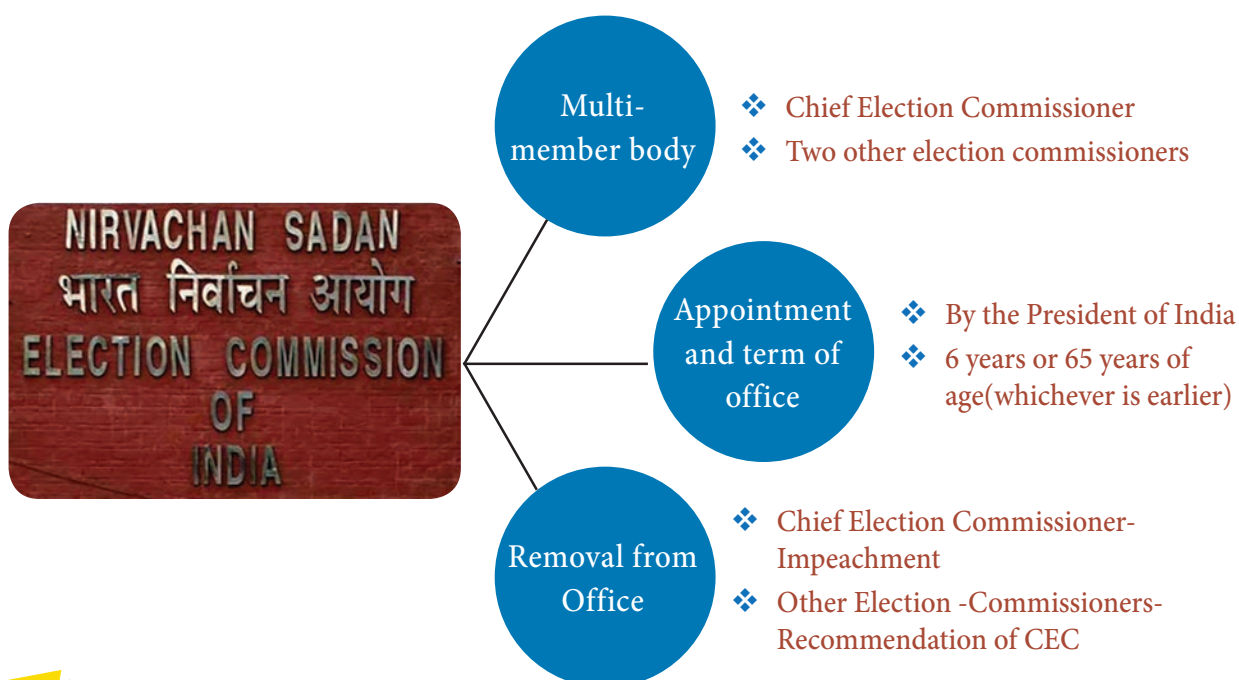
NIRVACHAN SADAN
भारत निर्वाचन आयोग
ELECTION COMMISSION
OF
INDIA

Multi-member body

Chief Election Commissioner
Two other election commissioners

Appointment and term of office

By the President of India
6 years or 65 years of age(whichever is earlier)

Removal from Office

Chief Election Commissioner-Impeachment
Other Election -Commissioners-Recommendation of CEC